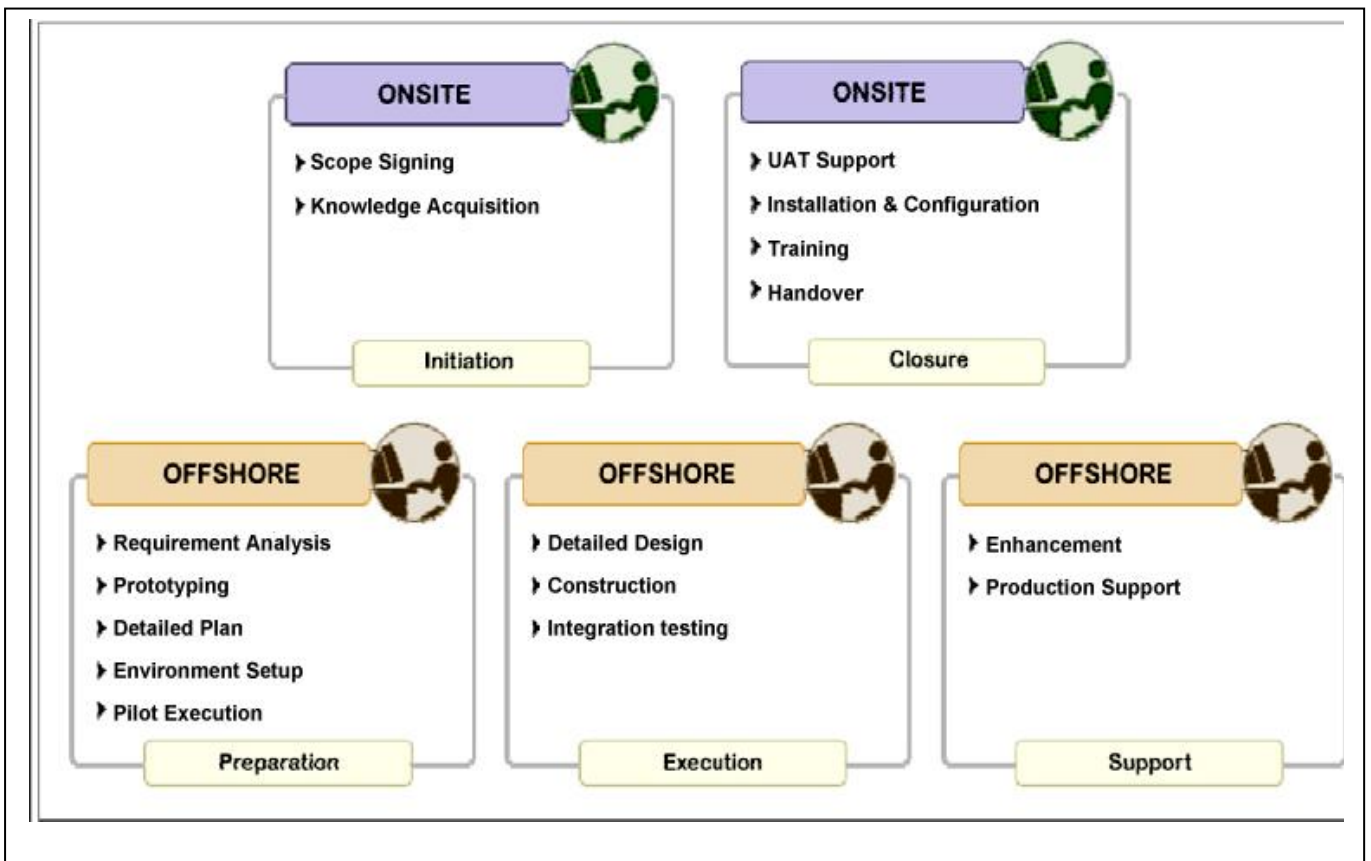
ONSITE

Scope Signing

Knowledge Acquisition

Initiation

ONSITE

UAT Support

Installation & Configuration

Training

Handover

Closure

OFFSHORE

Requirement Analysis

Prototyping

Detailed Plan

Environment Setup

Pilot Execution

Preparation

OFFSHORE

Detailed Design

Construction

Integration testing

Execution

OFFSHORE

Enhancement

Production Support

Support